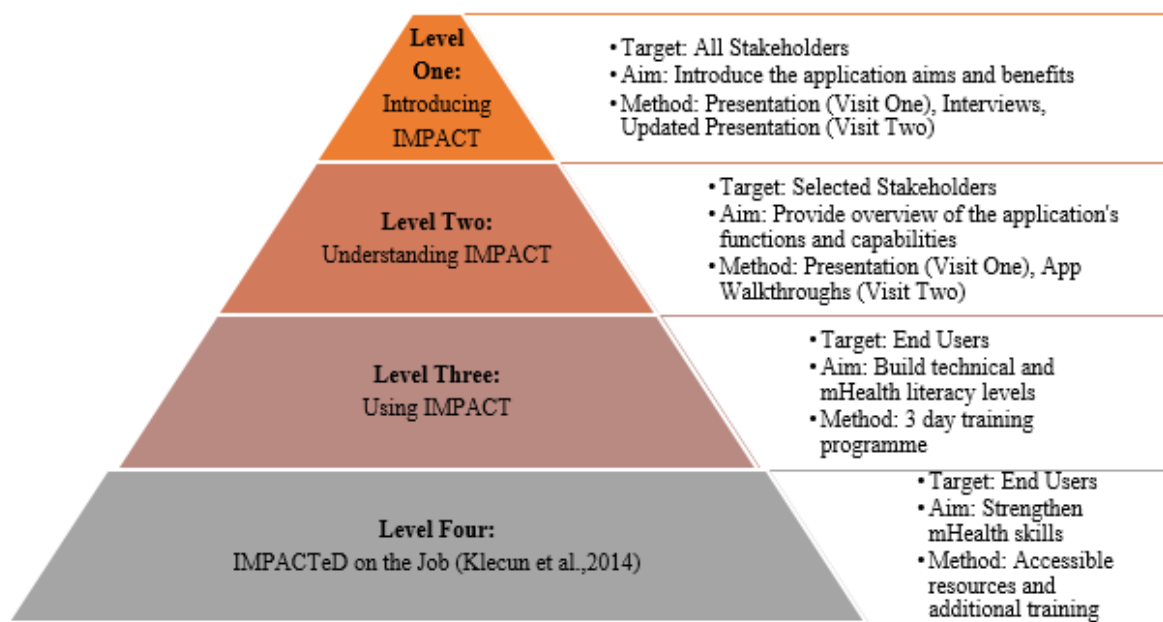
**Level One:**
Introducing IMPACT

• Target: All Stakeholders
• Aim: Introduce the application aims and benefits
• Method: Presentation (Visit One), Interviews, Updated Presentation (Visit Two)

**Level Two:**
Understanding IMPACT

• Target: Selected Stakeholders
• Aim: Provide overview of the application's functions and capabilities
• Method: Presentation (Visit One), App Walkthroughs (Visit Two)

**Level Three:**
Using IMPACT

• Target: End Users
• Aim: Build technical and mHealth literacy levels
• Method: 3 day training programme

**Level Four:**
IMPACTeD on the Job (Klecun et al.,2014)

• Target: End Users
• Aim: Strengthen mHealth skills
• Method: Accessible resources and additional training